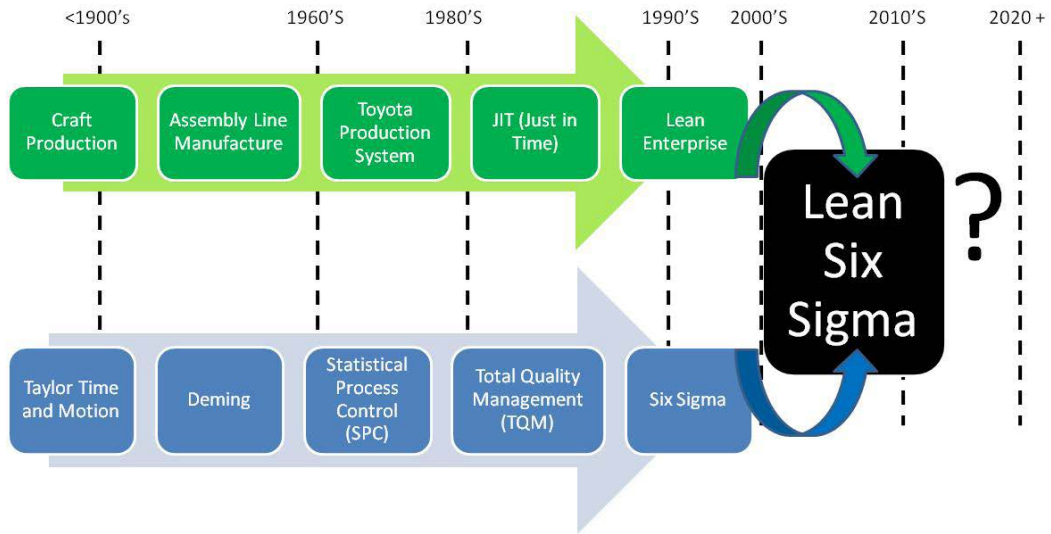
<1900's
1960'S
1980'S
1990'S
2000'S
2010'S
2020 +

Craft Production

Assembly Line Manufacture

Toyota Production System

JIT (Just in Time)

Lean Enterprise

Lean Six Sigma

?

Taylor Time and Motion

Deming

Statistical Process Control (SPC)

Total Quality Management (TQM)

Six Sigma